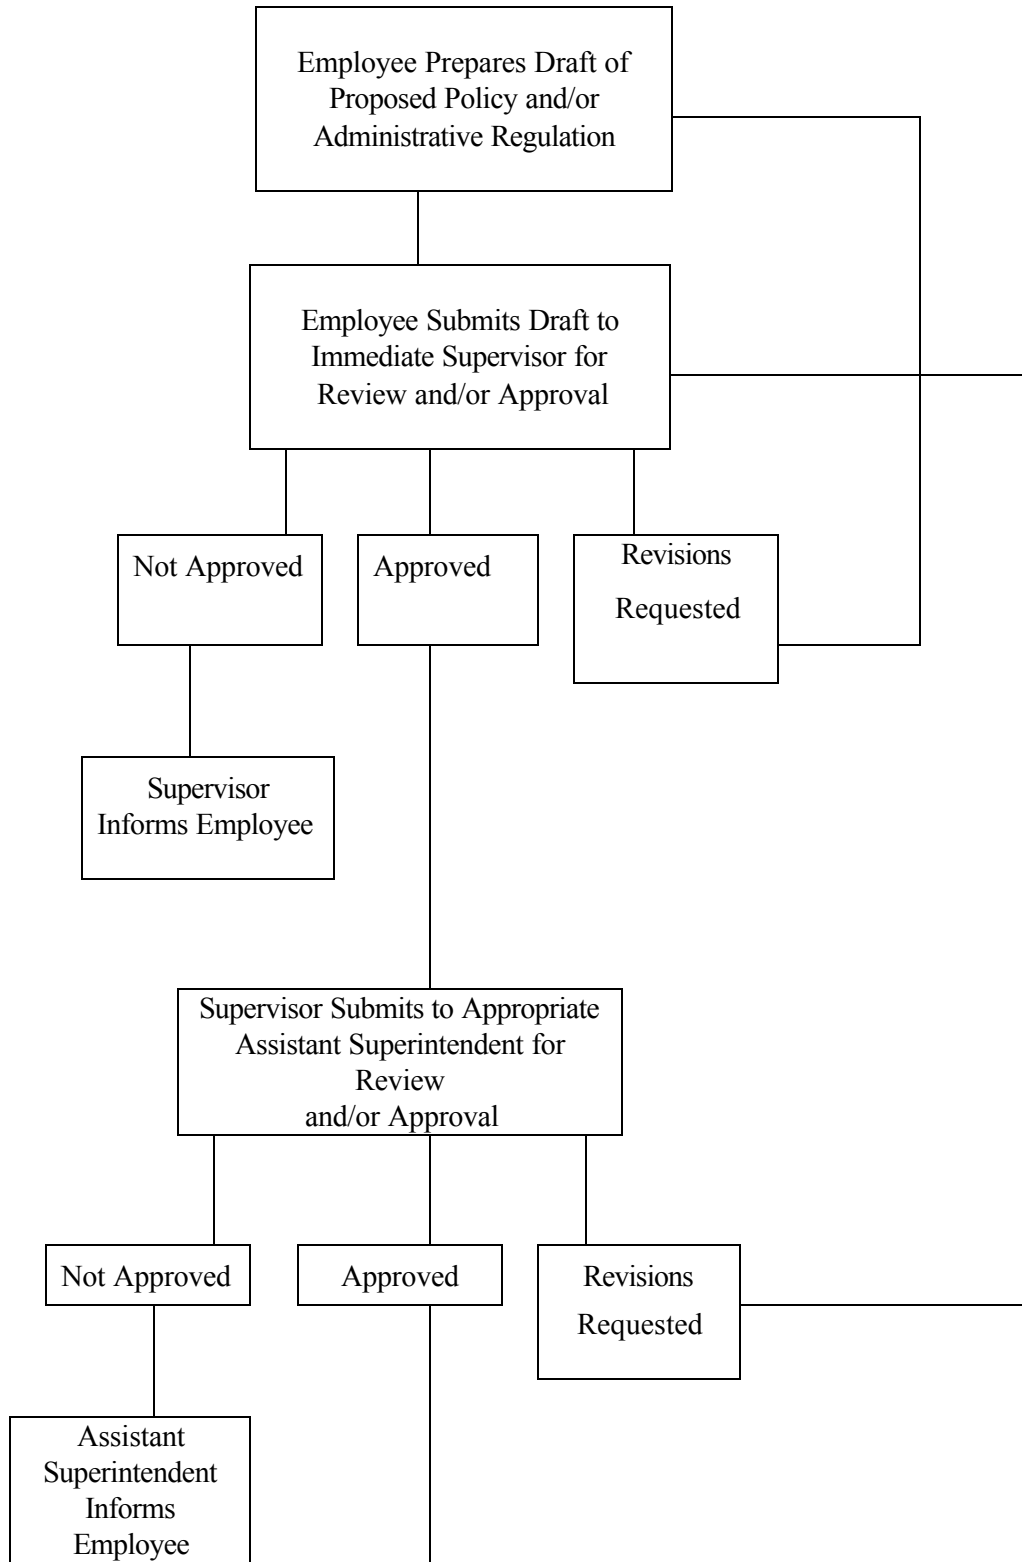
Employee Prepares Draft of Proposed Policy and/or Administrative Regulation

Employee Submits Draft to Immediate Supervisor for Review and/or Approval

Not Approved

Approved

Revisions Requested

Supervisor Informs Employee

Supervisor Submits to Appropriate Assistant Superintendent for Review and/or Approval

Not Approved

Approved

Revisions Requested

Assistant Superintendent Informs Employee